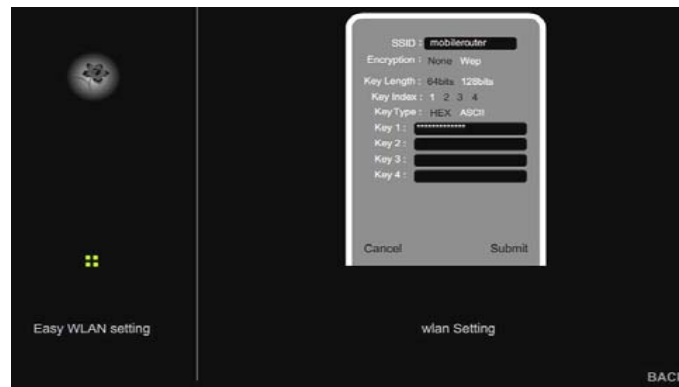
SSID : mobilerouter
Encryption : None Wep
Key Length : 64bits 128bits
Key Index : 1 2 3 4
Key Type : HEX ASCII
Key 1 : *************
Key 2 :
Key 3 :
Key 4 :
Cancel Submit

Easy WLAN setting

wlan Setting

BAC